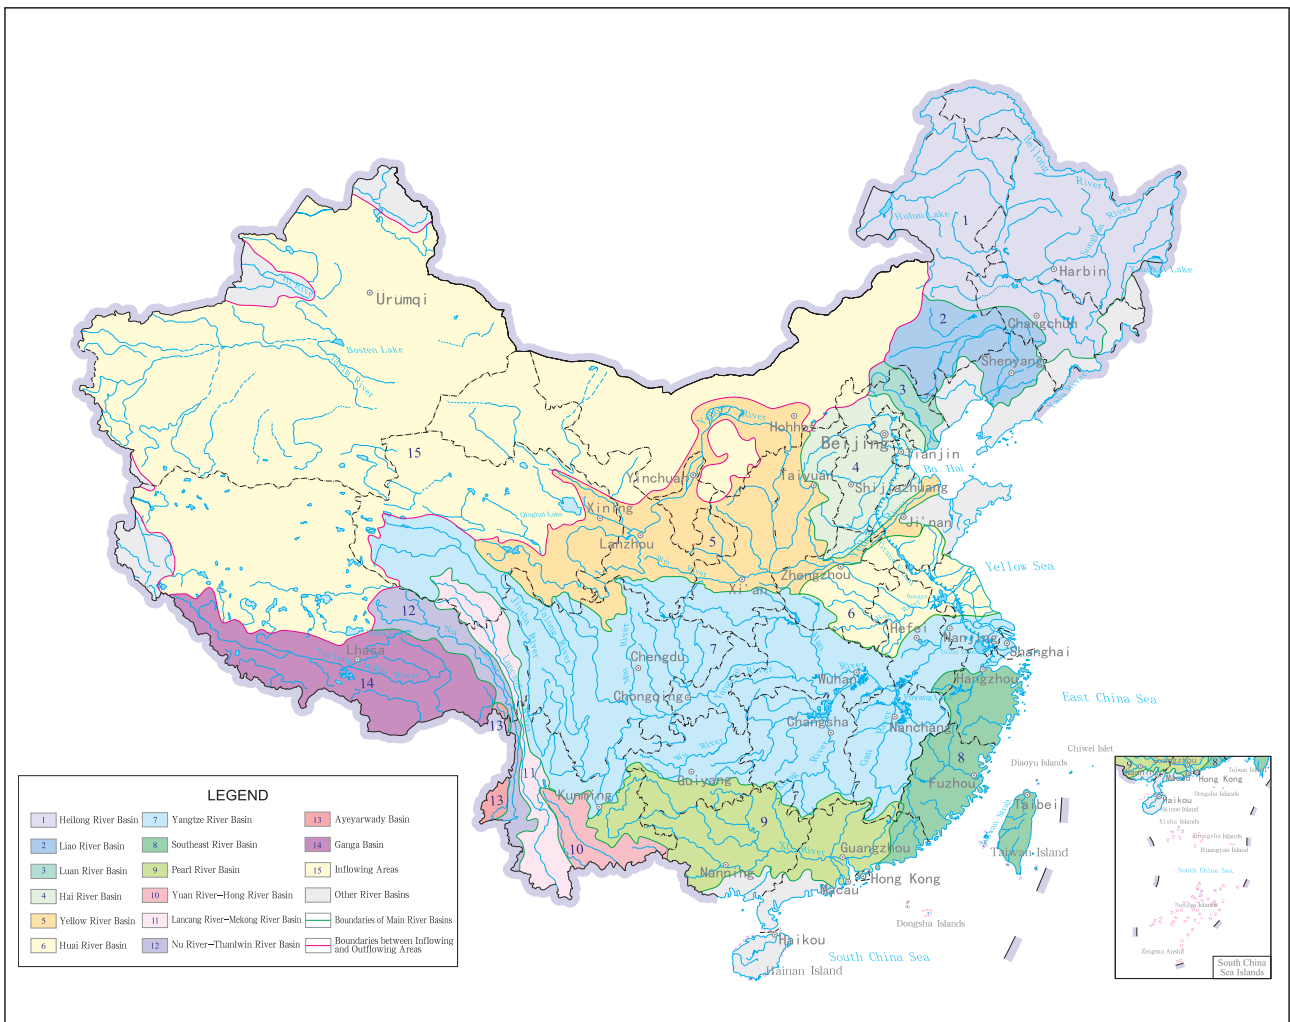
Heilong River
Hulun Lake
1
Songhua River
Harbin
Xingkai Lake
2
Changchun
Shenyang
3
Hohhot
Beijing
Tianjin
4
Bo Hai
Taiyuan
Shijiazhuang
Jinan
Yinchuan
Xining
Lanzhou
5
Zhengzhou
Xi'an
Yellow Sea
6
Hefei
Nanjing
Shanghai
Hangzhou
East China Sea
Urumqi
Bosten Lake
15
Qinghai Lake
12
Lhasa
14
13
Chengdu
7
Chongqing
Wuhan
Changsha
Nanchang
8
Fuzhou
Chiwei Islet
Diaoyu Islands
Taibei
Taiwan Island
11
13
Kunming
Guiyang
9
10
Guangzhou
Nanning
Macau
Hong Kong
Dongsha Islands
Haikou
South China Sea
Hainan Island
LEGEND
| | | | | | |
|---|---|---|---|---|---|
| 1 | Heilong River Basin | 7 | Yangtze River Basin | 13 | Ayeyarwady Basin |
| 2 | Liao River Basin | 8 | Southeast River Basin | 14 | Ganga Basin |
| 3 | Luan River Basin | 9 | Pearl River Basin | 15 | Inflowing Areas |
| 4 | Hai River Basin | 10 | Yuan River—Hong River Basin | | Other River Basins |
| 5 | Yellow River Basin | 11 | Lancang River—Mekong River Basin | | Boundaries of Main River Basins |
| 6 | Huai River Basin | 12 | Nu River—Thanlwin River Basin | | Boundaries between Inflowing and Outflowing Areas |
Hong Kong
Haikou
Dongsha Islands
Xisha Islands
Zhongsha Islands
Huangyan Island
South China Sea
Nansha Islands
Zengmu Ansha
South China Sea Islands